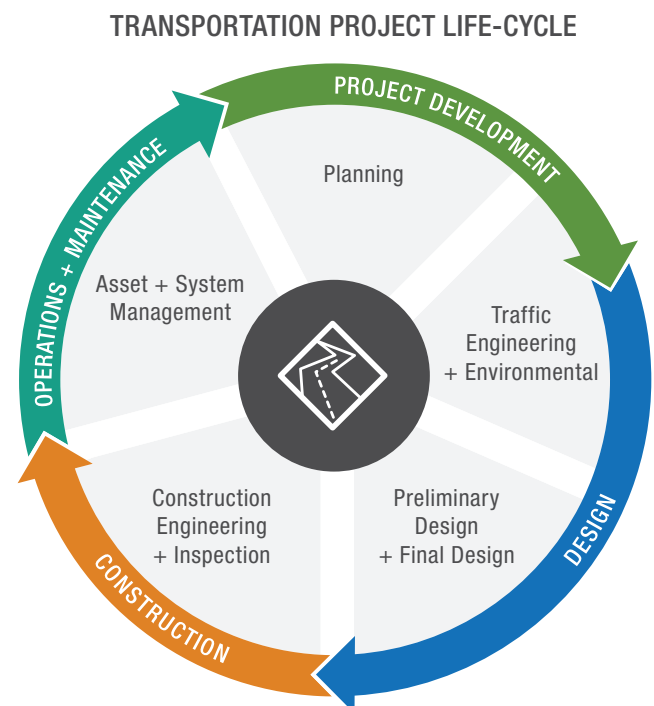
TRANSPORTATION PROJECT LIFE-CYCLE

PROJECT DEVELOPMENT

Planning

Traffic Engineering + Environmental

DESIGN

Preliminary Design + Final Design

CONSTRUCTION

Construction Engineering + Inspection

OPERATIONS + MAINTENANCE

Asset + System Management